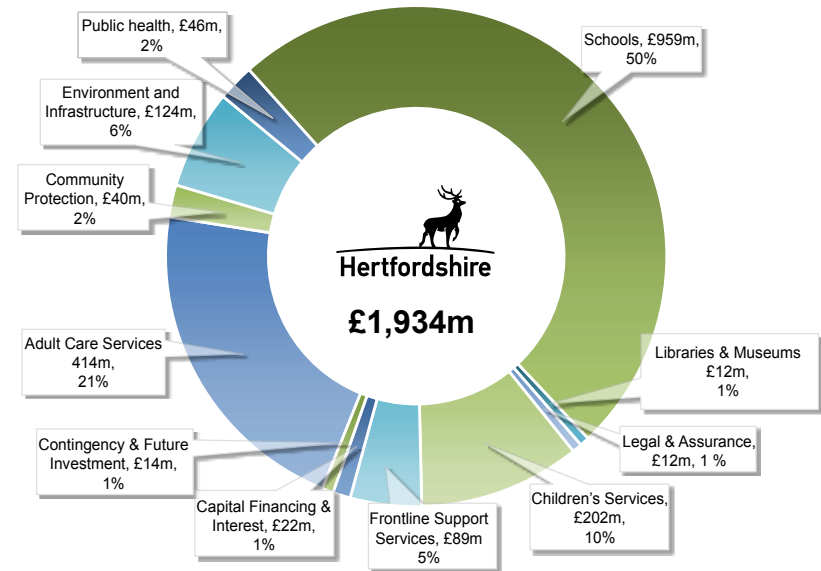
Public health, £46m, 2%

Schools, £959m, 50%

Environment and Infrastructure, £124m, 6%

Community Protection, £40m, 2%

Hertfordshire

£1,934m

Adult Care Services 414m, 21%

Libraries & Museums £12m, 1%

Legal & Assurance, £12m, 1 %

Contingency & Future Investment, £14m, 1%

Children's Services, £202m, 10%

Capital Financing & Interest, £22m, 1%

Frontline Support Services, £89m 5%